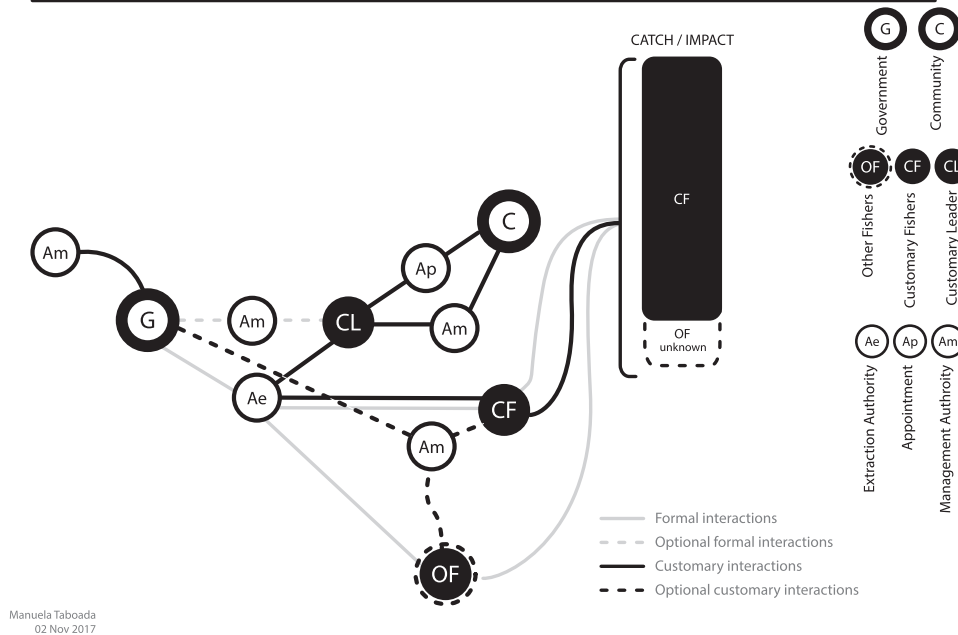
CATCH / IMPACT

CF

OF
unknown

Am

G

Am

CL

Ap

C

Am

Ae

CF

Am

OF

Formal interactions
Optional formal interactions
Customary interactions
Optional customary interactions

G Government
C Community
OF Other Fishers
CF Customary Fishers
CL Customary Leader
Ae Extraction Authroity
Ap Appointment
Am Management Authroity

Manuela Taboada
02 Nov 2017